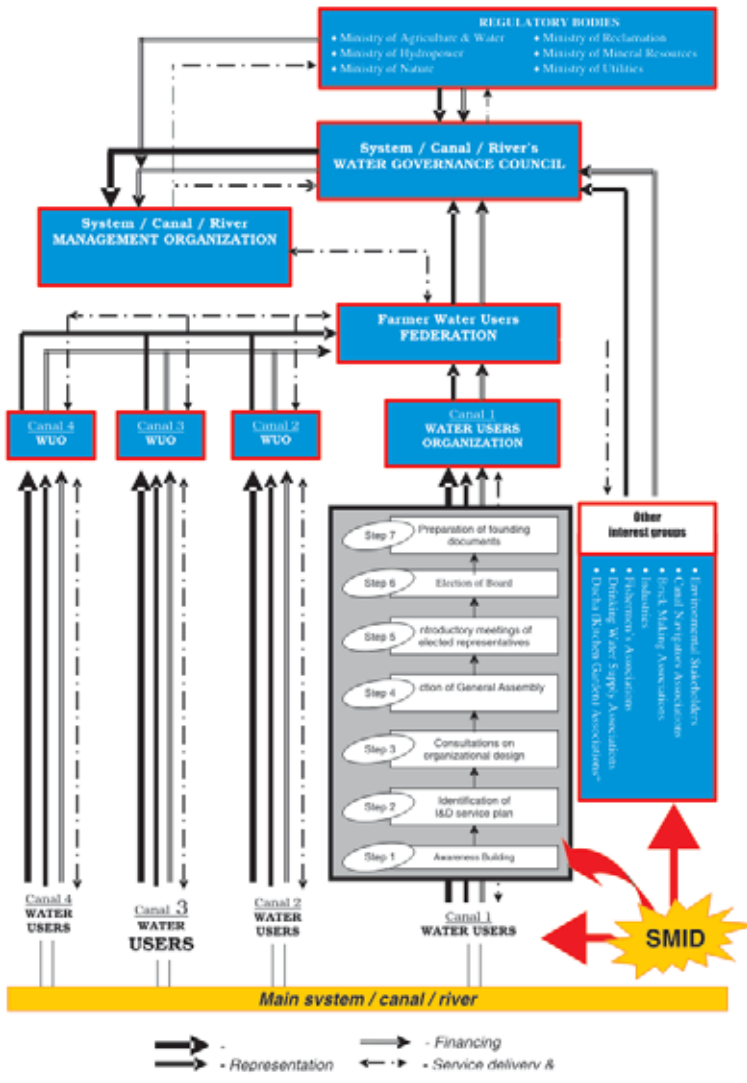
REGULATORY BODIES
• Ministry of Agriculture & Water
• Ministry of Hydropower
• Ministry of Nature
• Ministry of Reclamation
• Ministry of Mineral Resources
• Ministry of Utilities

System / Canal / River's
WATER GOVERNANCE COUNCIL

System / Canal / River
MANAGEMENT ORGANIZATION

Farmer Water Users
FEDERATION

Canal 4
WUO

Canal 3
WUO

Canal 2
WUO

Canal 1
WATER USERS
ORGANIZATION

Step 7 Preparation of founding documents
Step 6 Election of Board
Step 5 ntroductory meetings of elected representatives
Step 4 ction of General Assembly
Step 3 Consultations on organizational design
Step 2 Identification of I&D service plan
Step 1 Awareness Building

Other
interest groups

• Environmental Stakeholders
• Canal Navigators Associations
• Brick Making Associations
• Industries
• Fishermen's Association
• Drinking Water Supply Associations
• Dacha (Kitchen Garden) Associations

Canal 4
WATER
USERS

Canal 3
WATER
USERS

Canal 2
WATER
USERS

Canal 1
WATER USERS

SMID

Main system / canal / river

- 
- Representation
- Financing
- Service delivery &